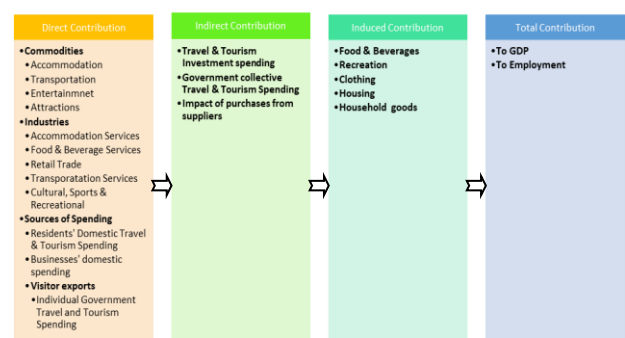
Direct Contribution

• Commodities
• Accommodation
• Transportation
• Entertainmnet
• Attractions
• Industries
• Accommodation Services
• Food & Beverage Services
• Retail Trade
• Transporatation Services
• Cultural, Sports & Recreational
• Sources of Spending
• Residents' Domestic Travel & Tourism Spending
• Businesses' domestic spending
• Visitor exports
• Individual Government Travel and Tourism Spending

Indirect Contribution

• Travel & Tourism Investment spending
• Government collective Travel & Tourism Spending
• Impact of purchases from suppliers

Induced Contribution

• Food & Beverages
• Recreation
• Clothing
• Housing
• Household goods

Total Contribution

• To GDP
• To Employment